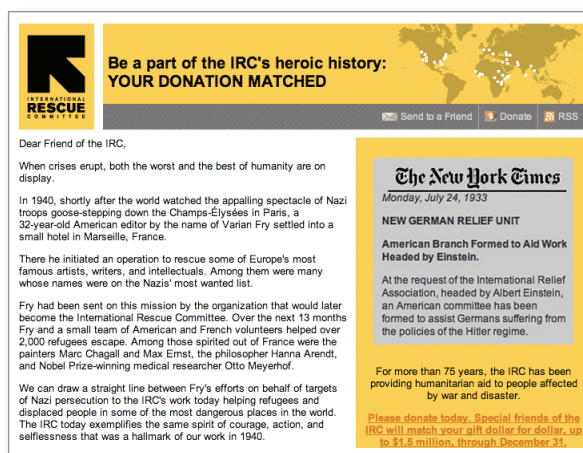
INTERNATIONAL RESCUE COMMITTEE

Be a part of the IRC's heroic history:
YOUR DONATION MATCHED

Send to a Friend Donate RSS

Dear Friend of the IRC,

When crises erupt, both the worst and the best of humanity are on display.

In 1940, shortly after the world watched the appalling spectacle of Nazi troops goose-stepping down the Champs-Élysées in Paris, a 32-year-old American editor by the name of Varian Fry settled into a small hotel in Marseille, France.

There he initiated an operation to rescue some of Europe's most famous artists, writers, and intellectuals. Among them were many whose names were on the Nazis' most wanted list.

Fry had been sent on this mission by the organization that would later become the International Rescue Committee. Over the next 13 months Fry and a small team of American and French volunteers helped over 2,000 refugees escape. Among those spirited out of France were the painters Marc Chagall and Max Ernst, the philosopher Hanna Arendt, and Nobel Prize-winning medical researcher Otto Meyerhof.

We can draw a straight line between Fry's efforts on behalf of targets of Nazi persecution to the IRC's work today helping refugees and displaced people in some of the most dangerous places in the world. The IRC today exemplifies the same spirit of courage, action, and selflessness that was a hallmark of our work in 1940.

The New York Times
Monday, July 24, 1933

NEW GERMAN RELIEF UNIT

American Branch Formed to Aid Work Headed by Einstein.

At the request of the International Relief Association, headed by Albert Einstein, an American committee has been formed to assist Germans suffering from the policies of the Hitler regime.

For more than 75 years, the IRC has been providing humanitarian aid to people affected by war and disaster.

Please donate today. Special friends of the IRC will match your gift dollar for dollar, up to $1.5 million, through December 31.